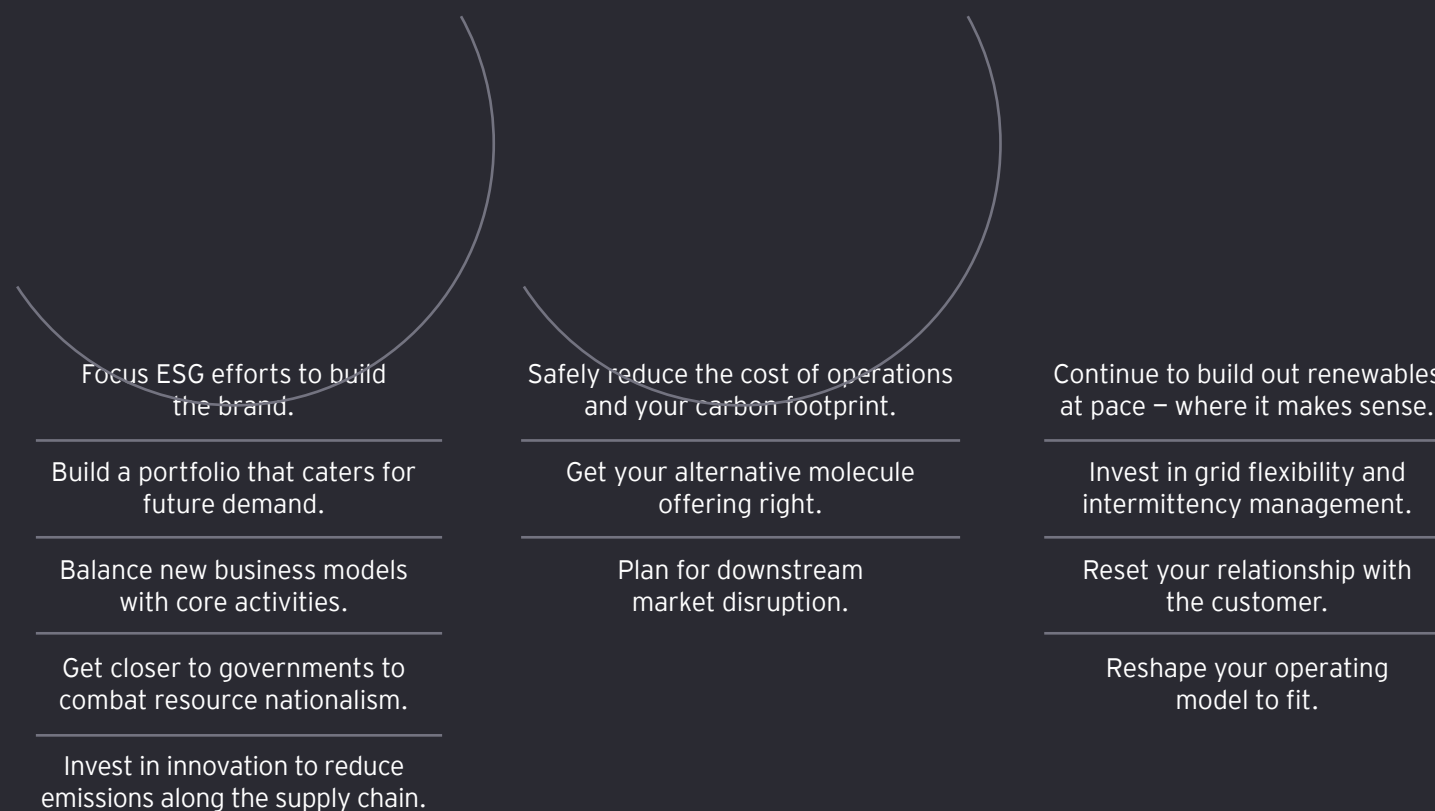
Focus ESG efforts to build the brand.

Build a portfolio that caters for future demand.

Balance new business models with core activities.

Get closer to governments to combat resource nationalism.

Invest in innovation to reduce emissions along the supply chain.

Safely reduce the cost of operations and your carbon footprint.

Get your alternative molecule offering right.

Plan for downstream market disruption.

Continue to build out renewables at pace — where it makes sense.

Invest in grid flexibility and intermittency management.

Reset your relationship with the customer.

Reshape your operating model to fit.